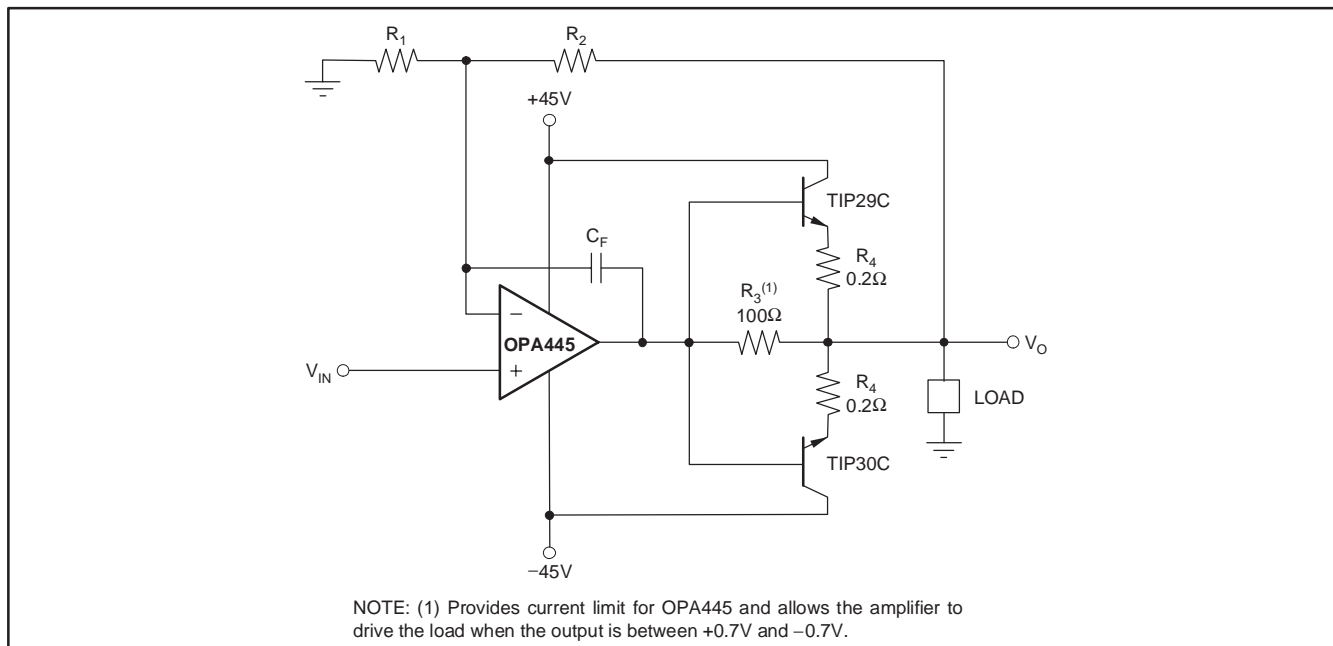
$R_1$

$R_2$

+45V

TIP29C

$C_F$

$R_4$
$0.2\Omega$

$R_3^{(1)}$
$100\Omega$

−

OPA445

$V_O$

$V_{IN}$

+

$R_4$
$0.2\Omega$

LOAD

TIP30C

−45V

NOTE: (1) Provides current limit for OPA445 and allows the amplifier to drive the load when the output is between +0.7V and −0.7V.